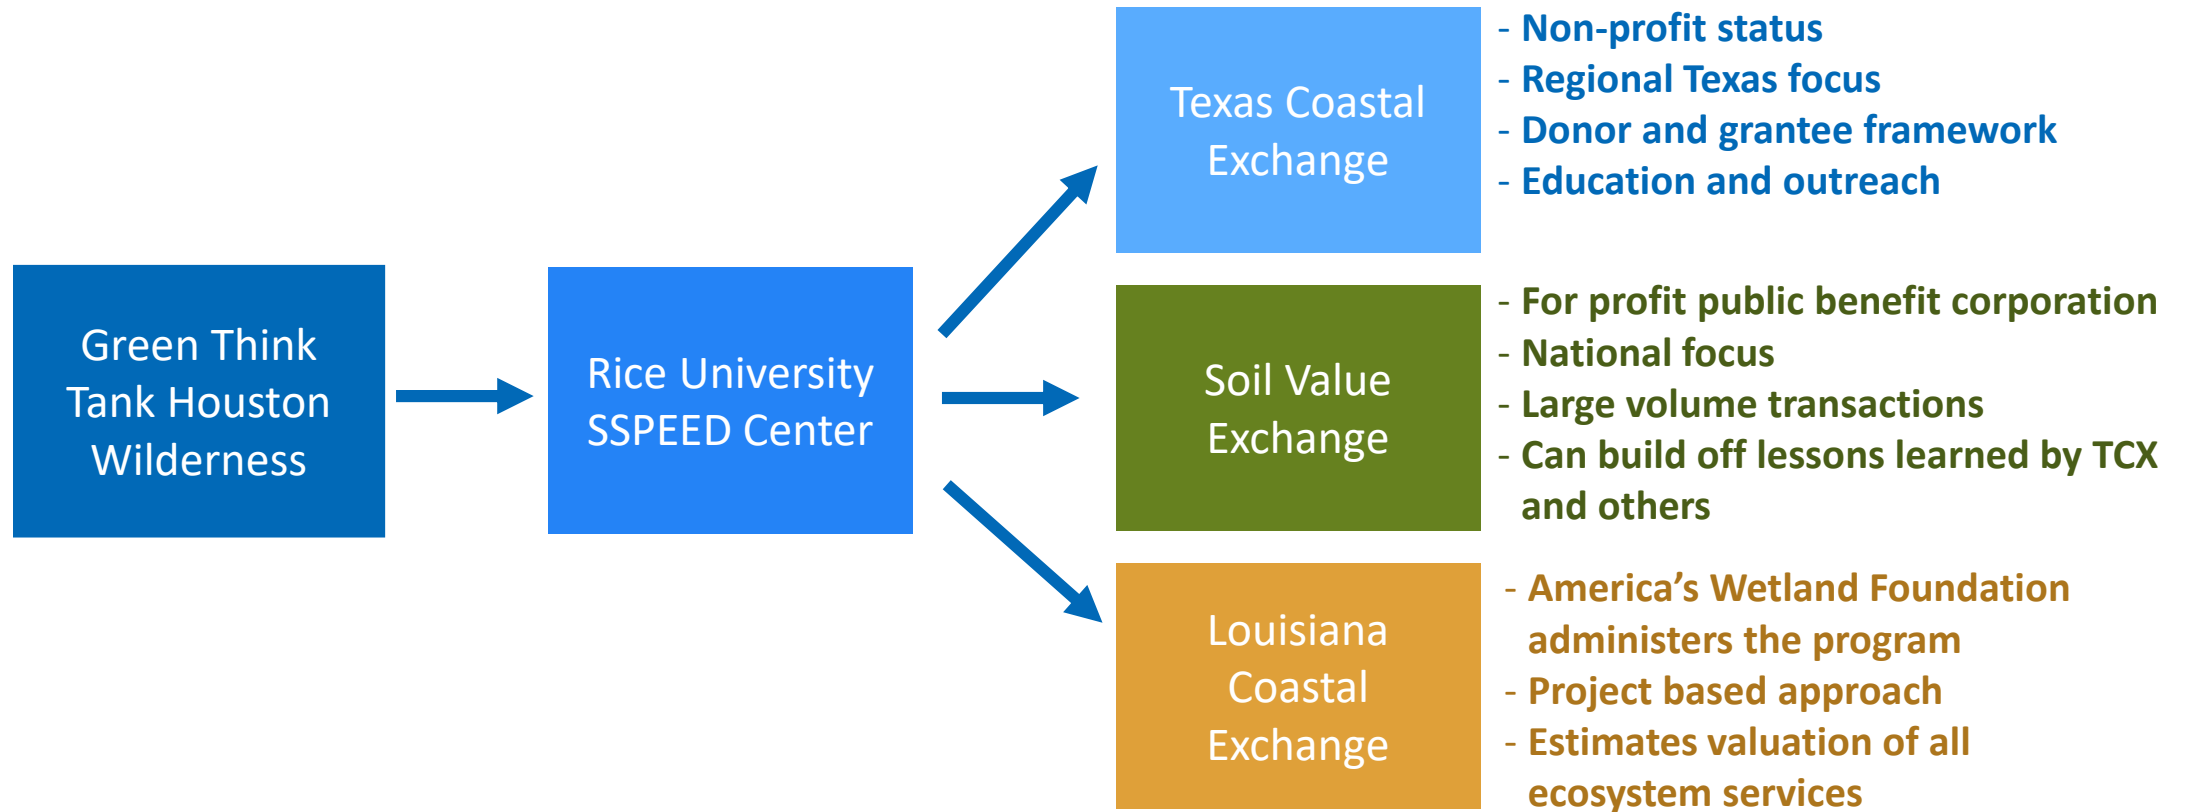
Green Think Tank Houston Wilderness

Rice University SSPEED Center

Texas Coastal Exchange

- Non-profit status
- Regional Texas focus
- Donor and grantee framework
- Education and outreach

Soil Value Exchange

- For profit public benefit corporation
- National focus
- Large volume transactions
- Can build off lessons learned by TCX and others

Louisiana Coastal Exchange

- America’s Wetland Foundation administers the program
- Project based approach
- Estimates valuation of all ecosystem services